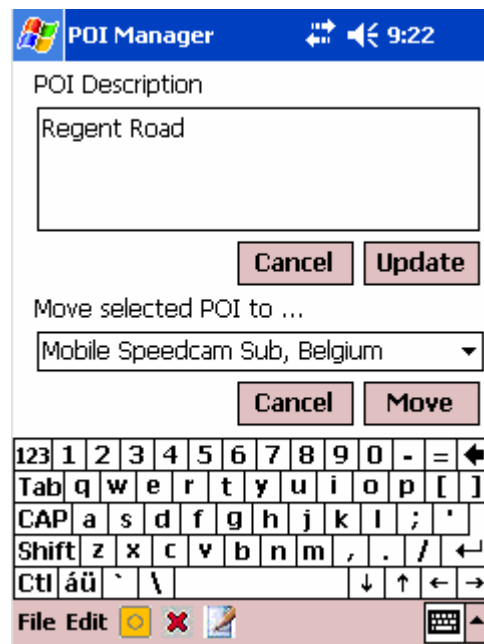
POI Manager 9:22

POI Description

Regent Road

Cancel Update

Move selected POI to ...

Mobile Speedcam Sub, Belgium

Cancel Move

123 1 2 3 4 5 6 7 8 9 0 - =
Tab q w e r t y u i o p [ ]
CAP a s d f g h j k l ; '
Shift z x c v b n m , . /
Ctl áü ` \ ↓ ↑ ← →

File Edit